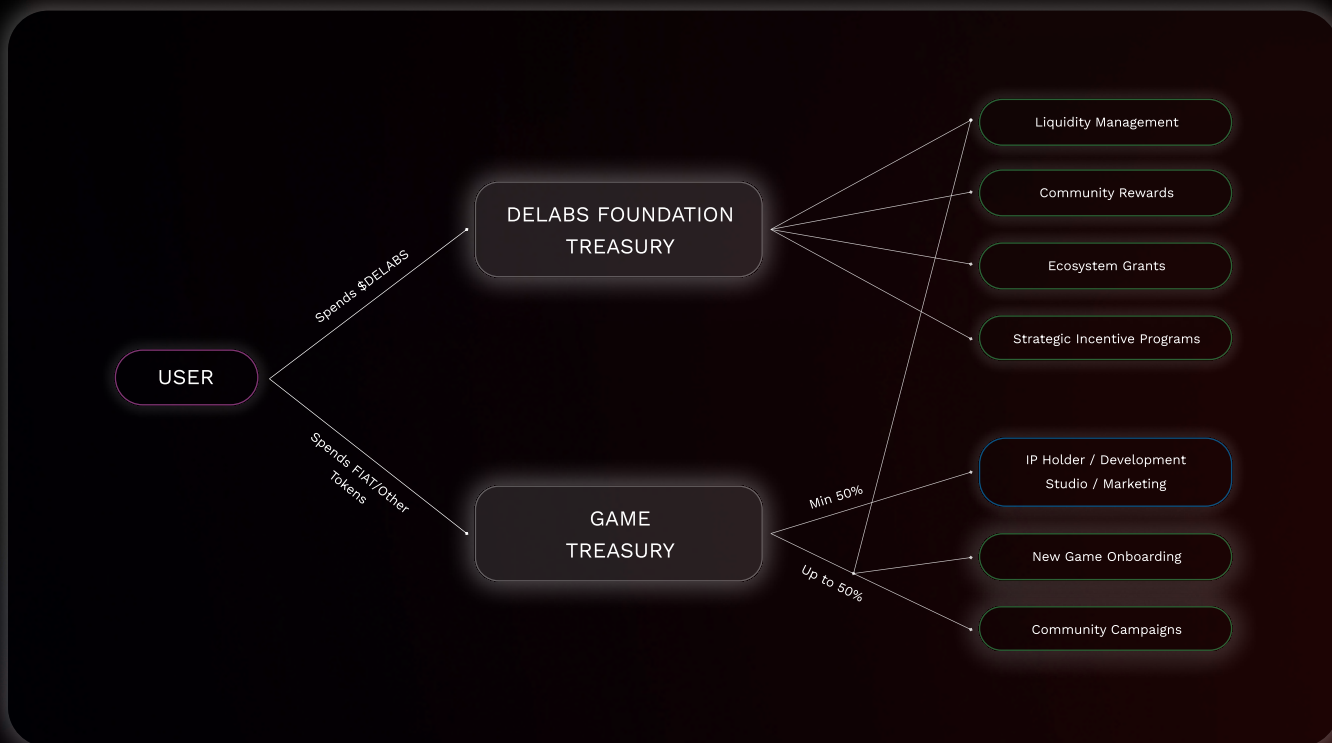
USER

Spends $DELABS

Spends FIAT/Other Tokens

DELABS FOUNDATION TREASURY

GAME TREASURY

Min 50%

Up to 50%

Liquidity Management

Community Rewards

Ecosystem Grants

Strategic Incentive Programs

IP Holder / Development Studio / Marketing

New Game Onboarding

Community Campaigns